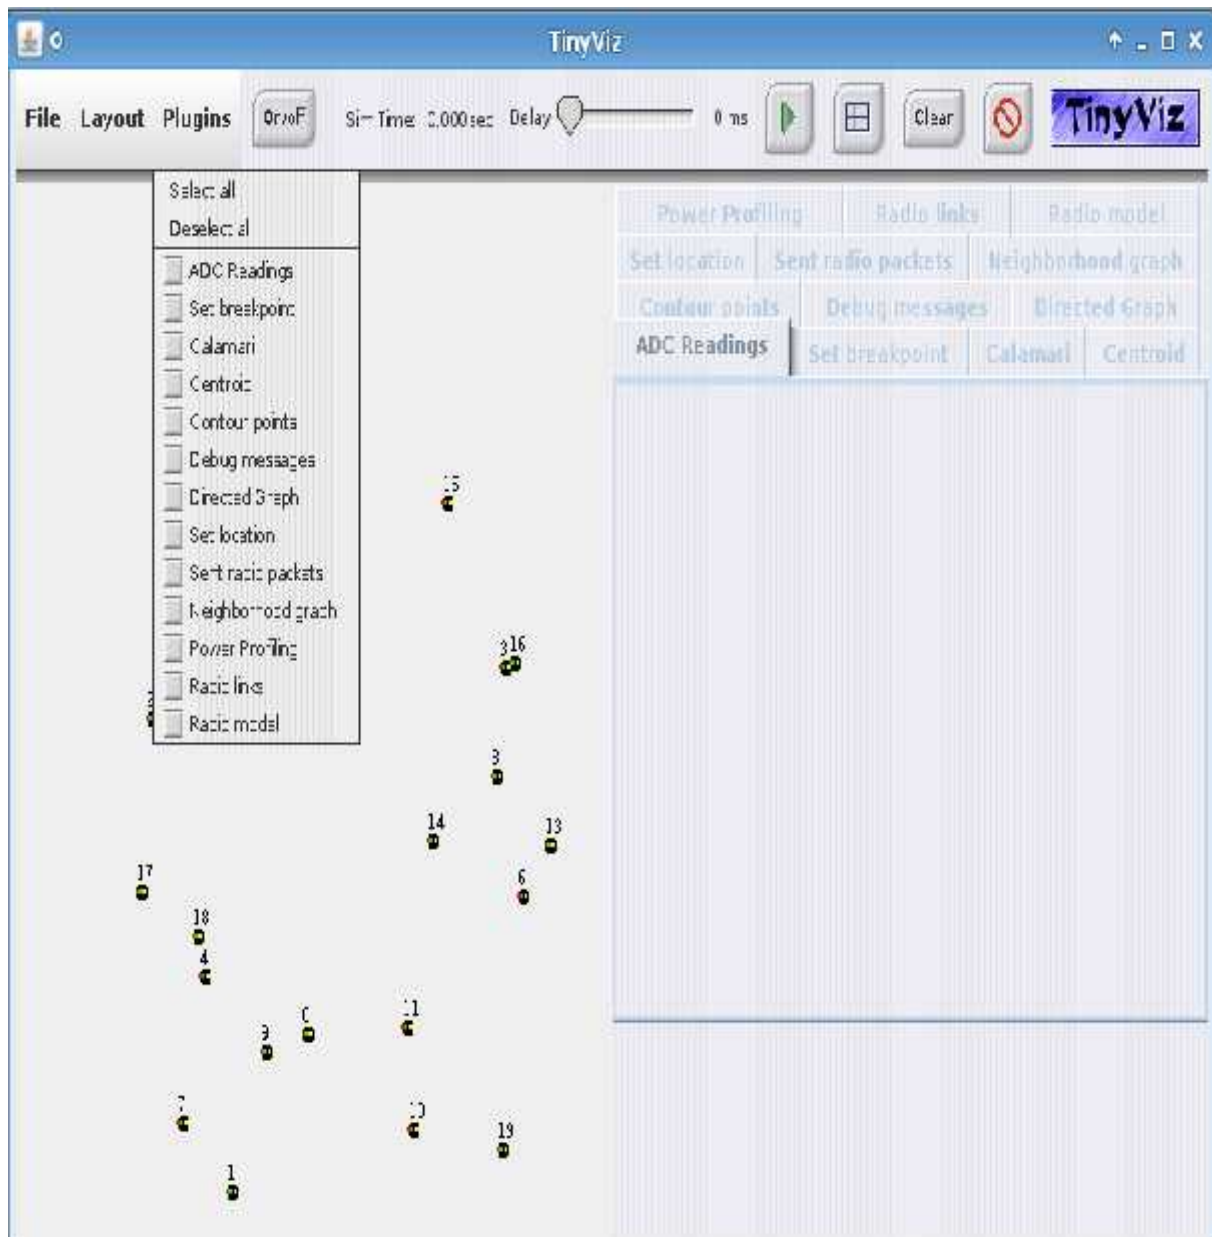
TinyViz

File Layout Plugins On/oF Sim Time: 0.000sec Delay 0 ms Clear TinyViz

Select all
Deselect all
ADC Readings
Set breakpoint
Calamari
Centroid
Contour points
Debug messages
Directed Graph
Set location
Sent radio packets
Neighborhood graph
Power Profiling
Radio links
Radio model

Power Profiling | Radio links | Radio model
Set location | Sent radio packets | Neighborhood graph
Contour points | Debug messages | Directed Graph
ADC Readings | Set breakpoint | Calamari | Centroid

15
316
3
14
13
17
6
18
4
11
9
0
7
10
19
1